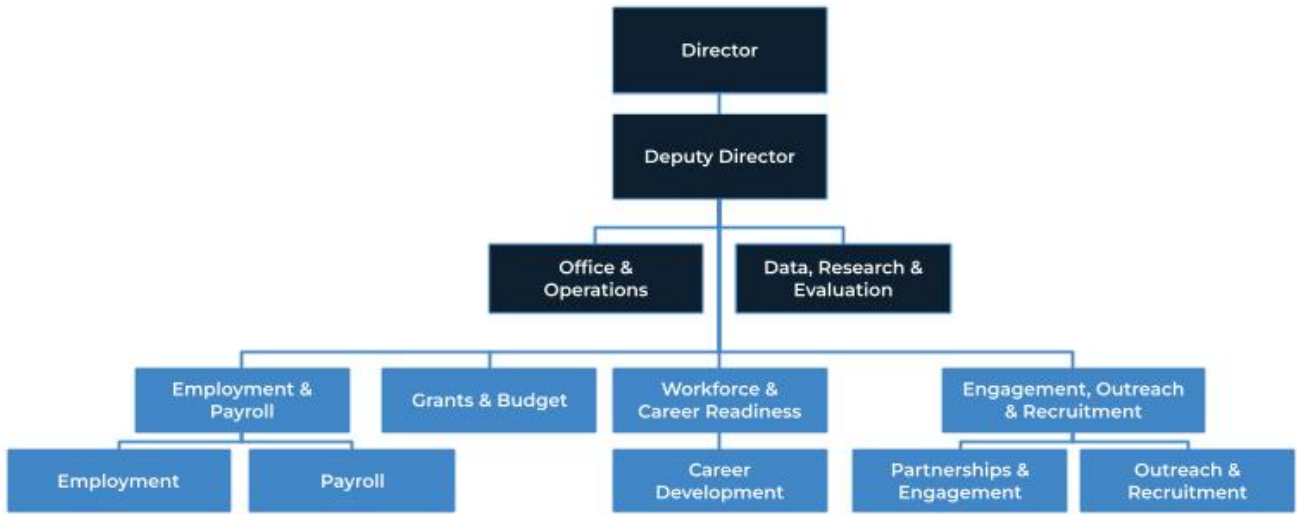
Director

Deputy Director

Office & Operations

Data, Research & Evaluation

Employment & Payroll

Grants & Budget

Workforce & Career Readiness

Engagement, Outreach & Recruitment

Employment

Payroll

Career Development

Partnerships & Engagement

Outreach & Recruitment